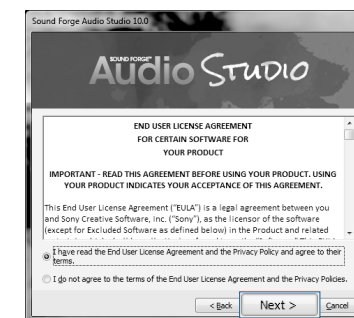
Sound Forge Audio Studio 10.0

SOUND FORGE Audio Studio

END USER LICENSE AGREEMENT
FOR CERTAIN SOFTWARE FOR
YOUR PRODUCT

IMPORTANT - READ THIS AGREEMENT BEFORE USING YOUR PRODUCT. USING YOUR PRODUCT INDICATES YOUR ACCEPTANCE OF THIS AGREEMENT.

This End User License Agreement ("EULA") is a legal agreement between you and Sony Creative Software, Inc. ("Sony"), as the licensor of the software (except for Excluded Software as defined below) in the Product and related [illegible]

I have read the End User License Agreement and the Privacy Policy and agree to their terms.

I do not agree to the terms of the End User License Agreement and the Privacy Policies.

< Back Next > Cancel